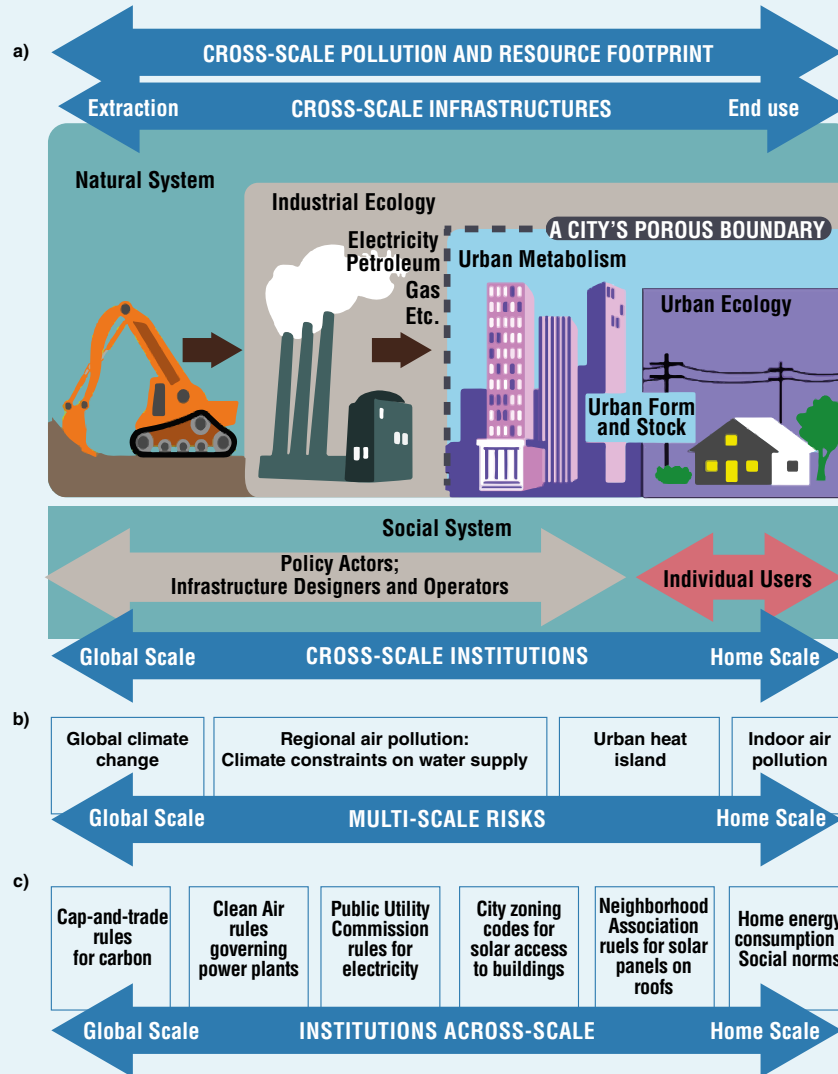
a)

CROSS-SCALE POLLUTION AND RESOURCE FOOTPRINT

Extraction CROSS-SCALE INFRASTRUCTURES End use

Natural System

Industrial Ecology

A CITY'S POROUS BOUNDARY

Electricity Petroleum Gas Etc.

Urban Metabolism

Urban Ecology

Urban Form and Stock

Social System

Policy Actors; Infrastructure Designers and Operators

Individual Users

Global Scale CROSS-SCALE INSTITUTIONS Home Scale

b)

| Global climate change | Regional air pollution: Climate constraints on water supply | Urban heat island | Indoor air pollution |
|---|---|---|---|

Global Scale MULTI-SCALE RISKS Home Scale

c)

| Cap-and-trade rules for carbon | Clean Air rules governing power plants | Public Utility Commission rules for electricity | City zoning codes for solar access to buildings | Neighborhood Association ruels for solar panels on roofs | Home energy consumption Social norms |
|---|---|---|---|---|---|

Global Scale INSTITUTIONS ACROSS-SCALE Home Scale